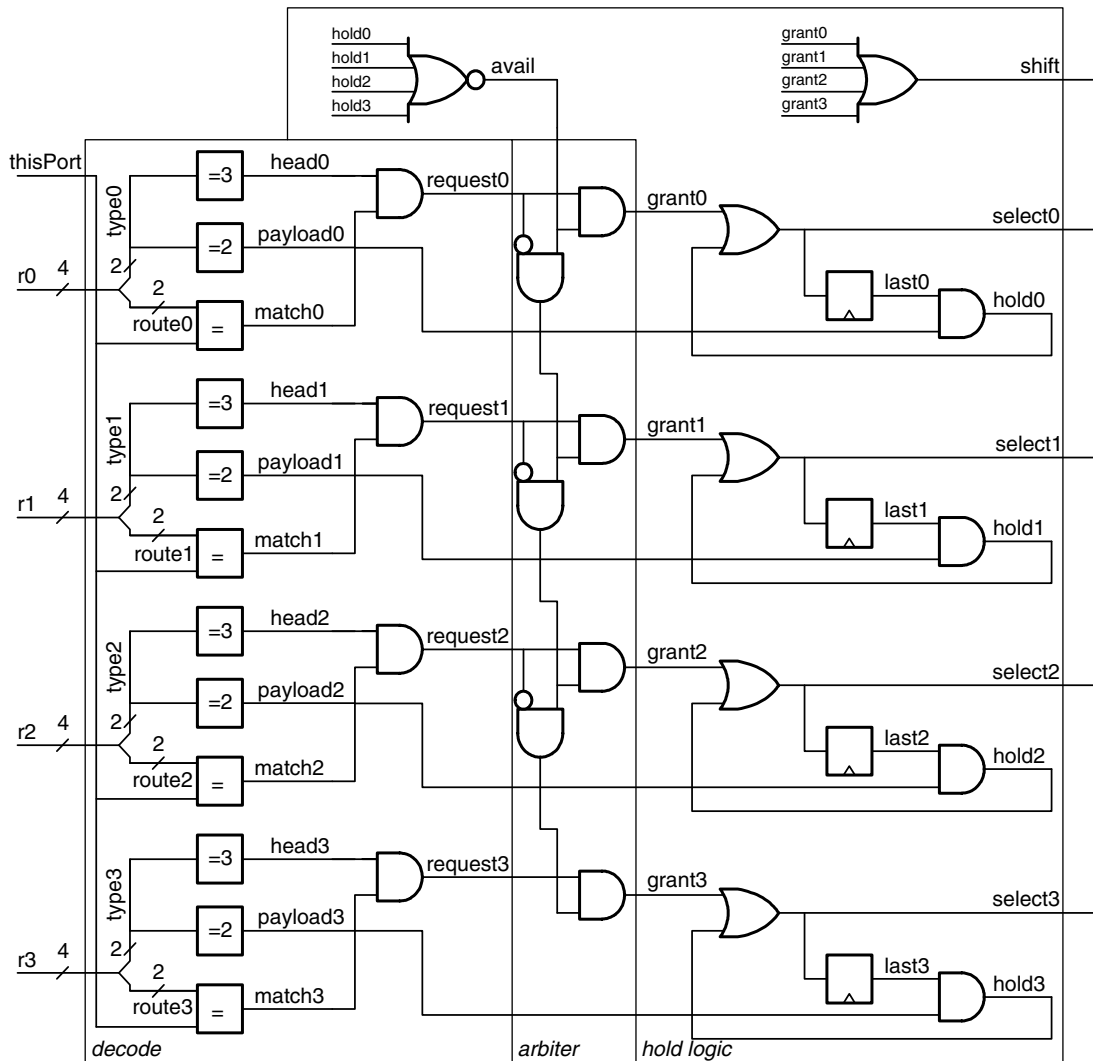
hold0
hold1
hold2
hold3
avail
grant0
grant1
grant2
grant3
shift
thisPort
=3
head0
request0
grant0
type0
=2
payload0
select0
r0
4
2
2
route0
=
match0
last0
hold0
=3
head1
request1
grant1
type1
=2
payload1
select1
r1
4
2
2
route1
=
match1
last1
hold1
=3
head2
request2
grant2
type2
=2
payload2
select2
r2
4
2
2
route2
=
match2
last2
hold2
=3
head3
request3
grant3
type3
=2
payload3
select3
r3
4
2
2
route3
=
match3
last3
hold3
decode
arbiter
hold logic